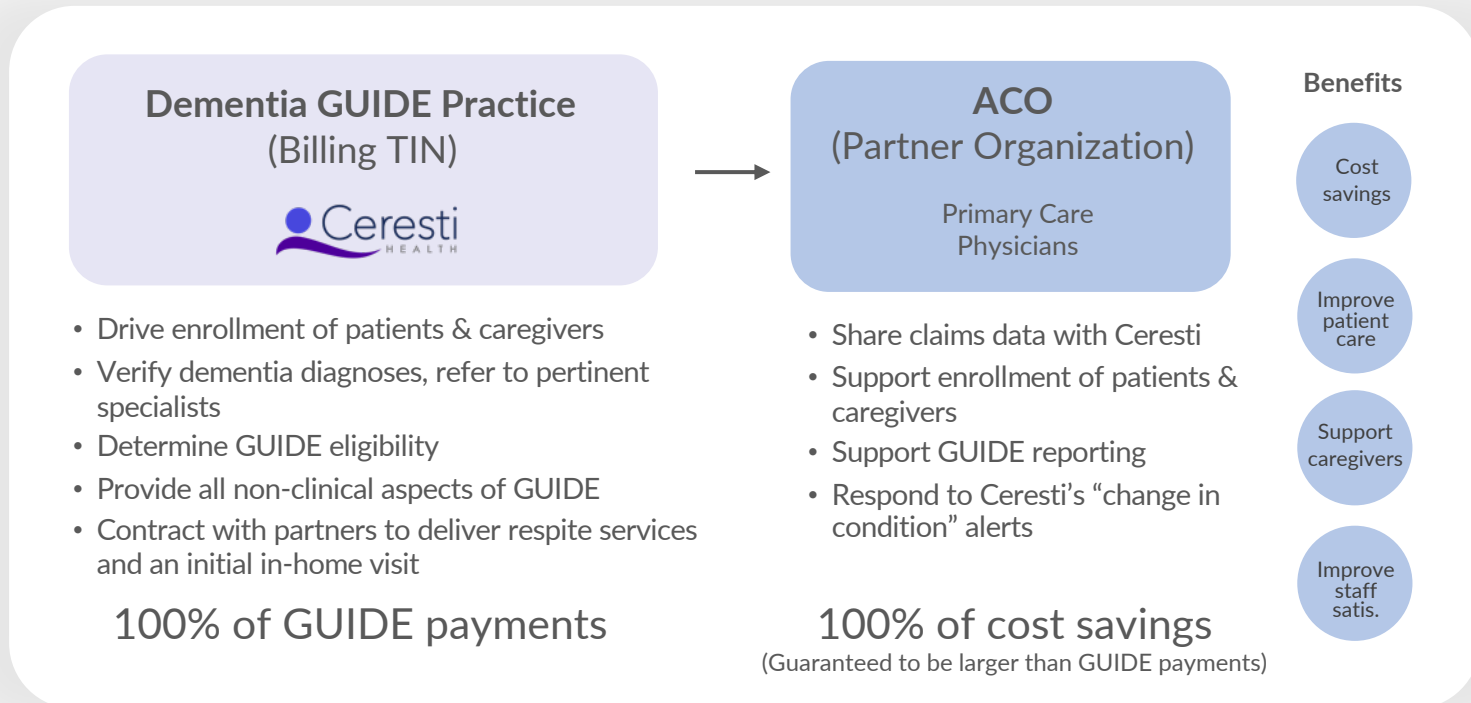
Dementia GUIDE Practice
(Billing TIN)

Ceresti
HEALTH

- Drive enrollment of patients & caregivers
- Verify dementia diagnoses, refer to pertinent specialists
- Determine GUIDE eligibility
- Provide all non-clinical aspects of GUIDE
- Contract with partners to deliver respite services and an initial in-home visit

100% of GUIDE payments

ACO
(Partner Organization)

Primary Care Physicians

- Share claims data with Ceresti
- Support enrollment of patients & caregivers
- Support GUIDE reporting
- Respond to Ceresti's "change in condition" alerts

100% of cost savings
(Guaranteed to be larger than GUIDE payments)

Benefits

Cost savings

Improve patient care

Support caregivers

Improve staff satis.